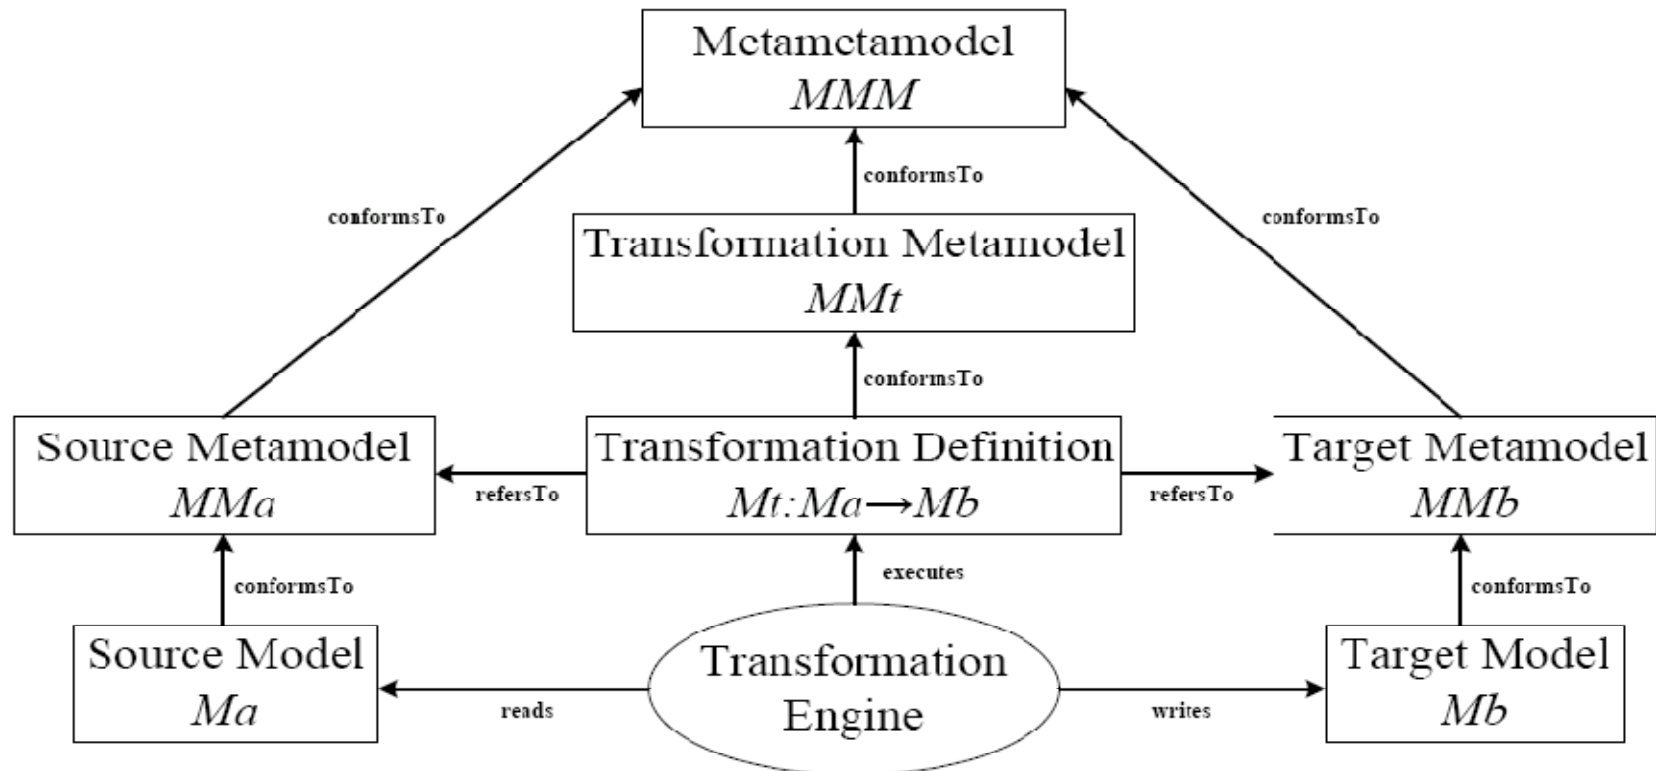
Metametamodel
MMM

conformsTo

conformsTo

conformsTo

Transformation Metamodel
MMt

conformsTo

Source Metamodel
MMa

refersTo

Transformation Definition
$Mt:Ma \rightarrow Mb$

refersTo

Target Metamodel
MMb

conformsTo

executes

conformsTo

Source Model
Ma

reads

Transformation Engine

writes

Target Model
Mb